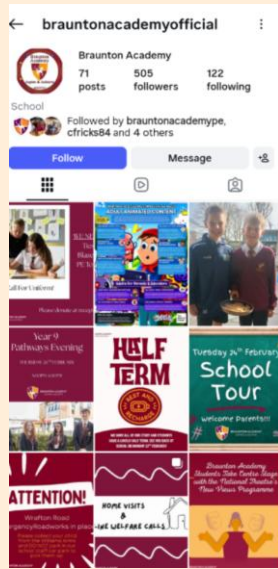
brauntonacademyofficial

Braunton Academy
71 posts
505 followers
122 following

School

Followed by brauntonacademype, cfricks84 and 4 others

Follow
Message

Call for Uniform
Please donate at reception

We St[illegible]
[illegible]
PC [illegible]

Year 9
Pathways Evening
Thursday 26th February

HALF TERM
REST AND RECHARGE

Tuesday 24th February
School Tour
Welcome Parents!

ATTENTION!
Wrafton Road
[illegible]

HOME VISITS
& THE WELFARE CALLS

Braunton Academy Students Take Centre Stage with the National Theatre's New Views Programme